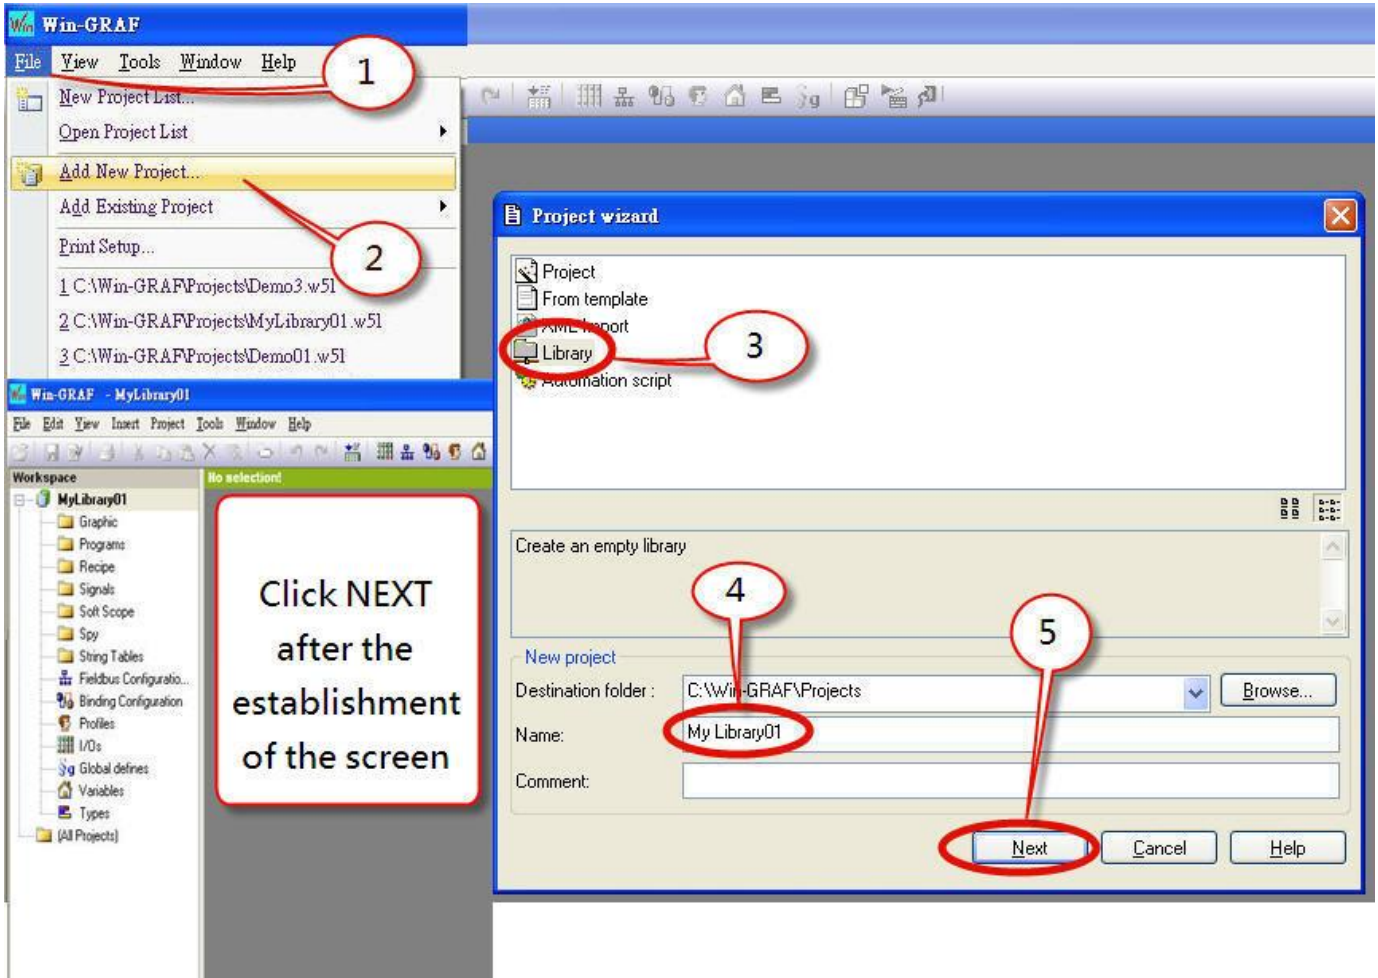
Win-GRAF
File View Tools Window Help
1
New Project List...
Open Project List
Add New Project...
Add Existing Project
2
Print Setup...
1 C:\Win-GRAF\Projects\Demo3.w51
2 C:\Win-GRAF\Projects\MyLibrary01.w51
3 C:\Win-GRAF\Projects\Demo01.w51

Win-GRAF - MyLibrary01
File Edit View Insert Project Tools Window Help
Workspace
No selection!
MyLibrary01
Graphic
Programs
Recipe
Signals
Soft Scope
Spy
String Tables
Fieldbus Configuratio...
Binding Configuration
Profiles
I/Os
Global defines
Variables
Types
(All Projects)

Click NEXT after the establishment of the screen

Project wizard
Project
From template
XML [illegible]port
Library
3
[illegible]tomation script
Create an empty library
4
5
New project
Destination folder : C:\Wi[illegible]-GRAF\Projects
Browse...
Name: My Library01
Comment:
Next
Cancel
Help